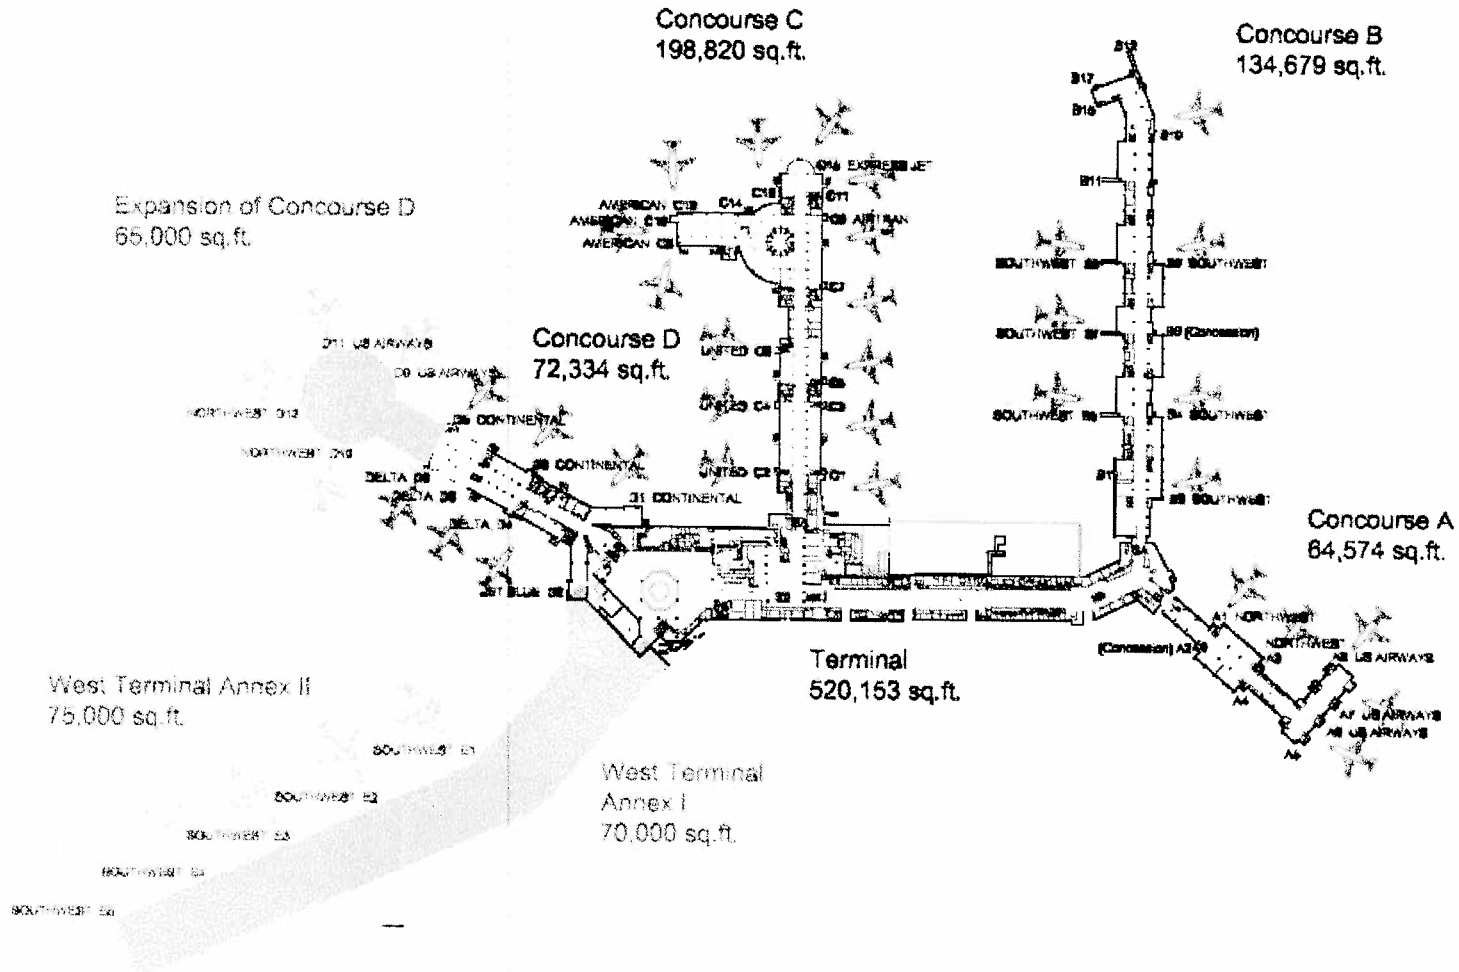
Concourse C
198,820 sq.ft.

Concourse B
134,679 sq.ft.

Expansion of Concourse D
65,000 sq.ft.

Concourse D
72,334 sq.ft.

Concourse A
64,574 sq.ft.

Terminal
520,153 sq.ft.

West Terminal Annex II
75,000 sq.ft.

West Terminal
Annex I
70,000 sq.ft.

B19
B17
B16
B10
B11
SOUTHWEST B8
B8 SOUTHWEST
SOUTHWEST B7
B6 (Concession)
SOUTHWEST B5
B4 SOUTHWEST
B1
B2 SOUTHWEST

C16 EXPRESS JET
C15
C11
C14
AMERICAN C13
AMERICAN C10
AMERICAN C8
C9 AIRTRAN
C7
UNITED C6
C5
UNITED C4
C3
UNITED C2
C1

D11 US AIRWAYS
D9 US AIRWAYS
NORTHWEST D12
NORTHWEST D10
D8 CONTINENTAL
D5 CONTINENTAL
D1 CONTINENTAL
DELTA D6
DELTA D6
DELTA D4
JET BLUE D2

A1 NORTHWEST
NORTHWEST
A5 US AIRWAYS
(Concession) A3
A3
A4
A7 US AIRWAYS
A8 US AIRWAYS
A6

SOUTHWEST E1
SOUTHWEST E2
SOUTHWEST E3
SOUTHWEST E4
SOUTHWEST E5